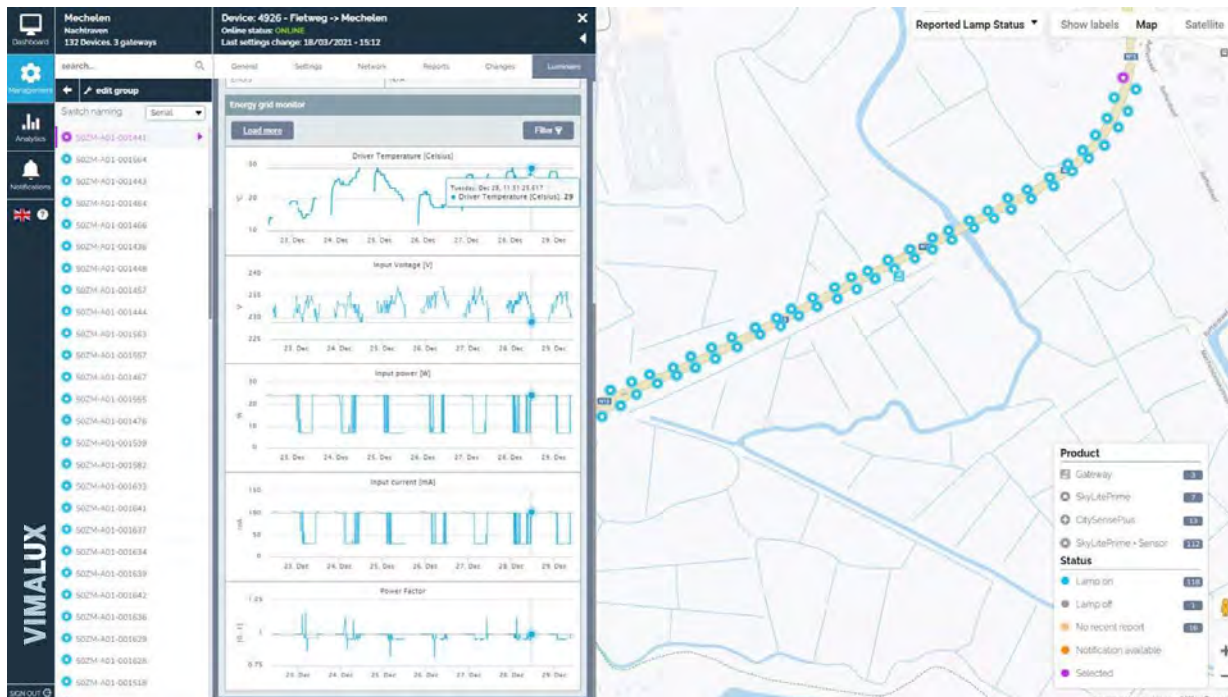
Dashboard
Management
Analytics
Notifications
VIMALUX
SIGN OUT

Mechelen
Nachtraven
132 Devices, 3 gateways
search...
edit group
Switch naming Serial
S0ZM-A01-001441
S0ZM-A01-001664
S0ZM-A01-001443
S0ZM-A01-001464
S0ZM-A01-001466
S0ZM-A01-001436
S0ZM-A01-001448
S0ZM-A01-001457
S0ZM-A01-001444
S0ZM-A01-001563
S0ZM-A01-001557
S0ZM-A01-001467
S0ZM-A01-001565
S0ZM-A01-001476
S0ZM-A01-001539
S0ZM-A01-001582
S0ZM-A01-001633
S0ZM-A01-001641
S0ZM-A01-001637
S0ZM-A01-001634
S0ZM-A01-001639
S0ZM-A01-001642
S0ZM-A01-001636
S0ZM-A01-001629
S0ZM-A01-001628
S0ZM-A01-001518

Device: 4926 - Fietweg -> Mechelen
Online status: ONLINE
Last settings change: 18/03/2021 - 15:12
General Settings Network Reports Changes Luminaire
Energy grid monitor
Load more
Filter

Driver Temperature [Celsius]
30 20 10
Tuesday, Dec 28, 11:51:25.617
Driver Temperature [Celsius]: 29
23. Dec 24. Dec 25. Dec 26. Dec 27. Dec 28. Dec 29. Dec

Input Voltage [V]
240 235 230 225
V
23. Dec 24. Dec 25. Dec 26. Dec 27. Dec 28. Dec 29. Dec

Input power [W]
30 20 10 0
W
23. Dec 24. Dec 25. Dec 26. Dec 27. Dec 28. Dec 29. Dec

Input current [mA]
150 100 50 0
mA
23. Dec 24. Dec 25. Dec 26. Dec 27. Dec 28. Dec 29. Dec

Power Factor
1.25 1 0.75
[0..1]
23. Dec 24. Dec 25. Dec 26. Dec 27. Dec 28. Dec 29. Dec

Reported Lamp Status
Show labels
Map
Satellite

Product
Gateway 3
SkyLitePrime 7
CitySensePlus 13
SkyLitePrime + Sensor 112
Status
Lamp on 118
Lamp off 1
No recent report 16
Notification available
Selected